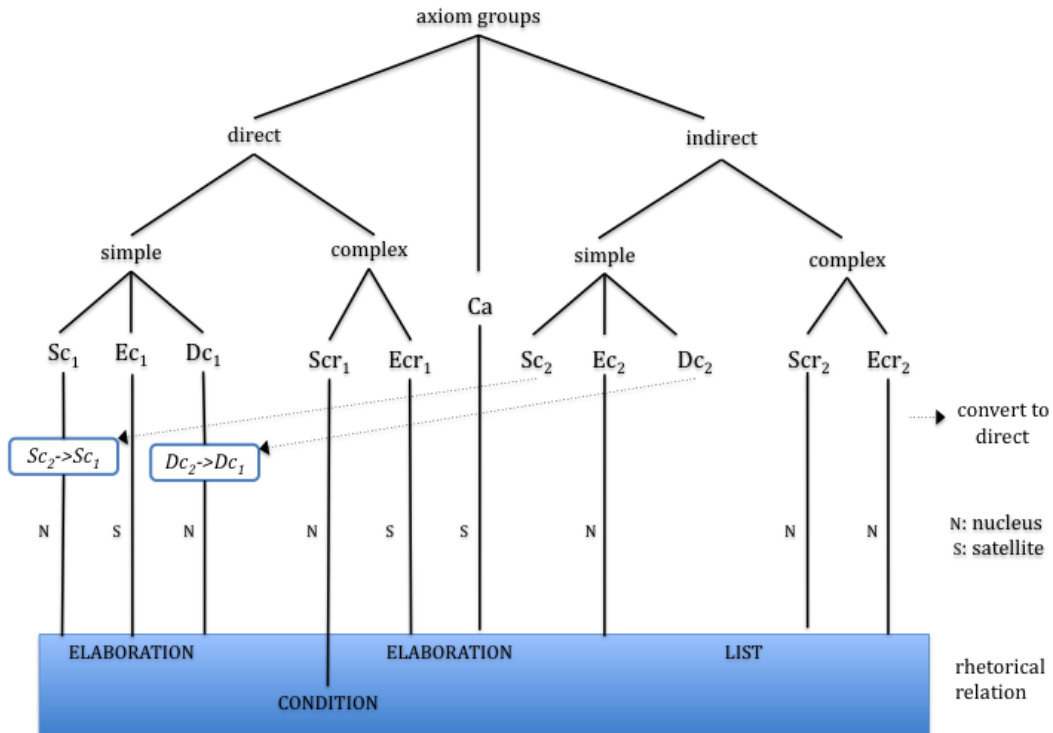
axiom groups

direct

indirect

simple

complex

Ca

simple

complex

$Sc_1$ $Ec_1$ $Dc_1$ $Scr_1$ $Ecr_1$ $Sc_2$ $Ec_2$ $Dc_2$ $Scr_2$ $Ecr_2$

$Sc_2$->$Sc_1$

$Dc_2$->$Dc_1$

convert to direct

N S N N S S N N N

N: nucleus
S: satellite

ELABORATION

ELABORATION

LIST

CONDITION

rhetorical relation